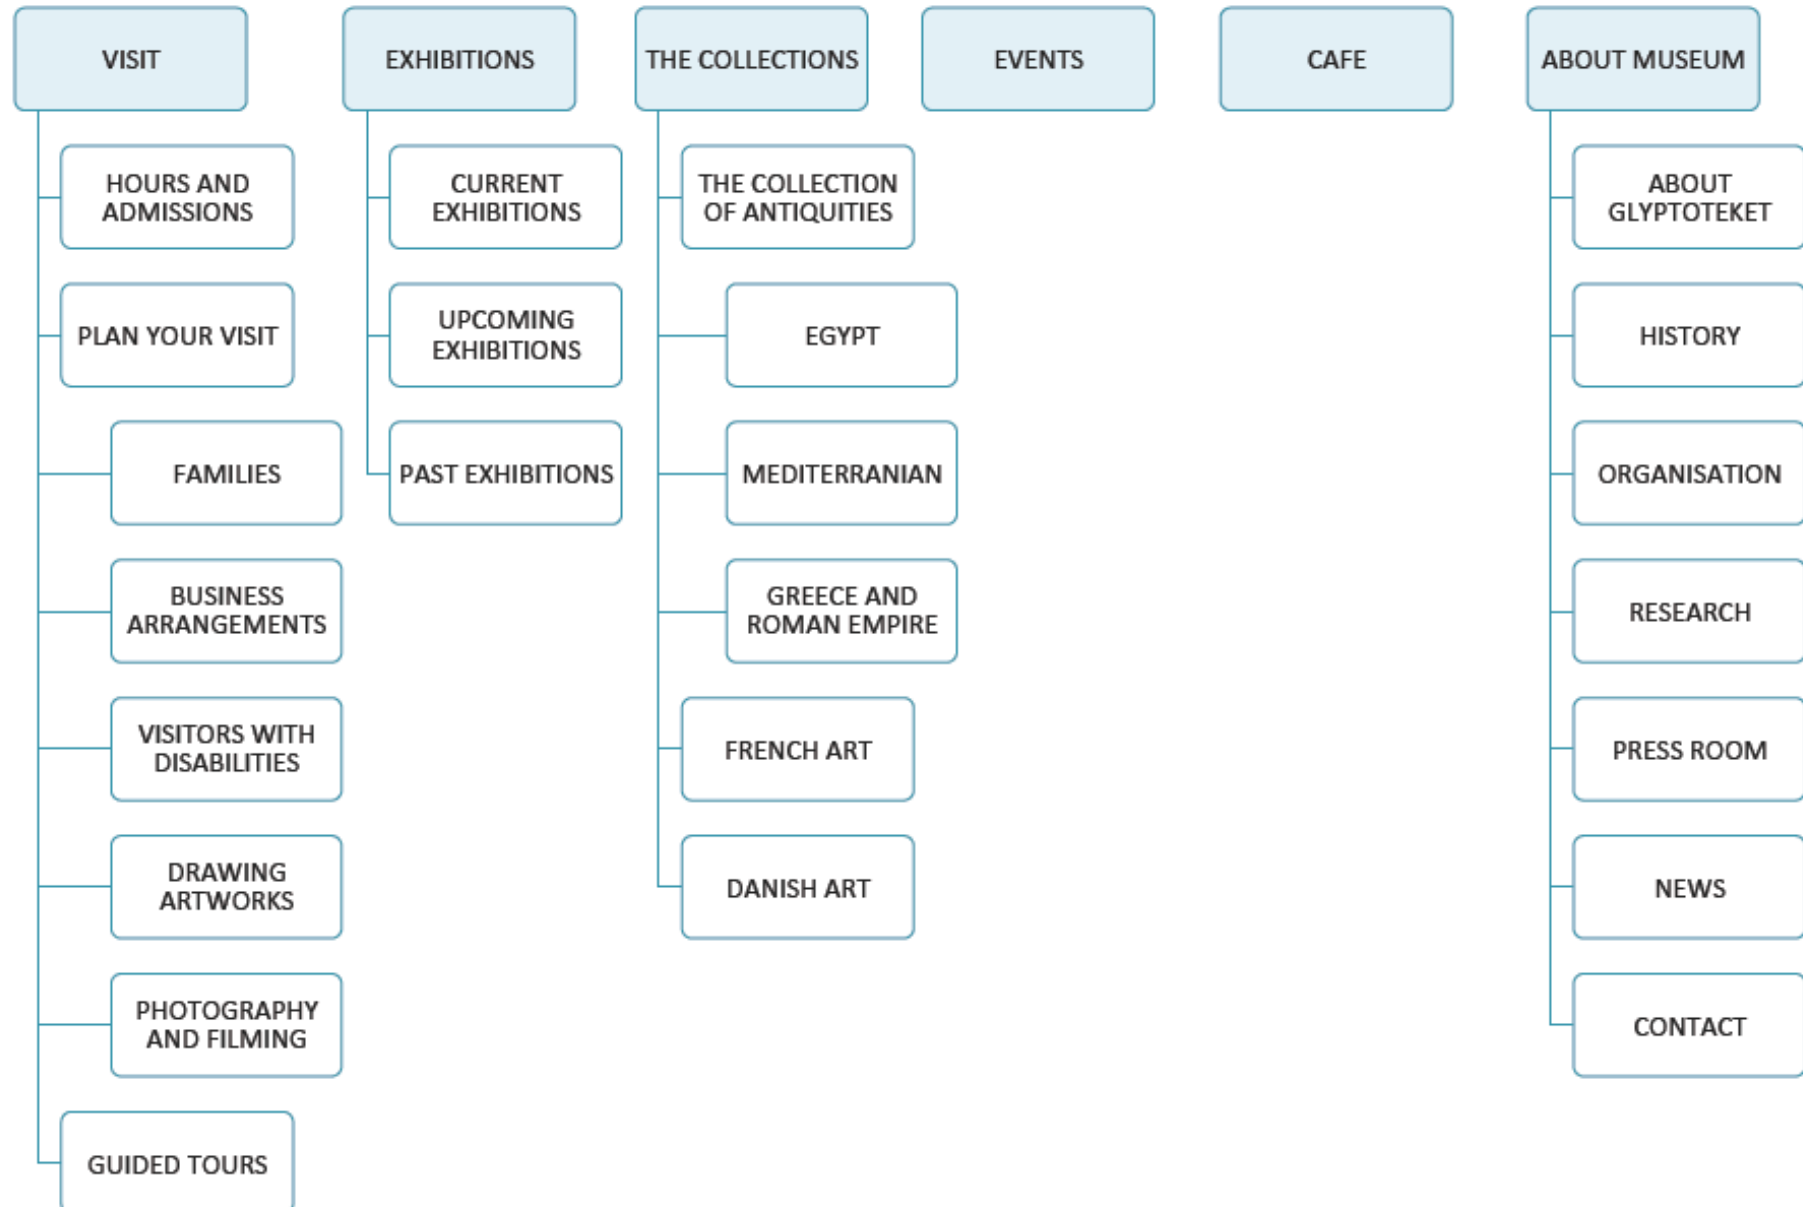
VISIT

HOURS AND ADMISSIONS

PLAN YOUR VISIT

FAMILIES

BUSINESS ARRANGEMENTS

VISITORS WITH DISABILITIES

DRAWING ARTWORKS

PHOTOGRAPHY AND FILMING

GUIDED TOURS

EXHIBITIONS

CURRENT EXHIBITIONS

UPCOMING EXHIBITIONS

PAST EXHIBITIONS

THE COLLECTIONS

THE COLLECTION OF ANTIQUITIES

EGYPT

MEDITERRANIAN

GREECE AND ROMAN EMPIRE

FRENCH ART

DANISH ART

EVENTS

CAFE

ABOUT MUSEUM

ABOUT GLYPTOTEKET

HISTORY

ORGANISATION

RESEARCH

PRESS ROOM

NEWS

CONTACT